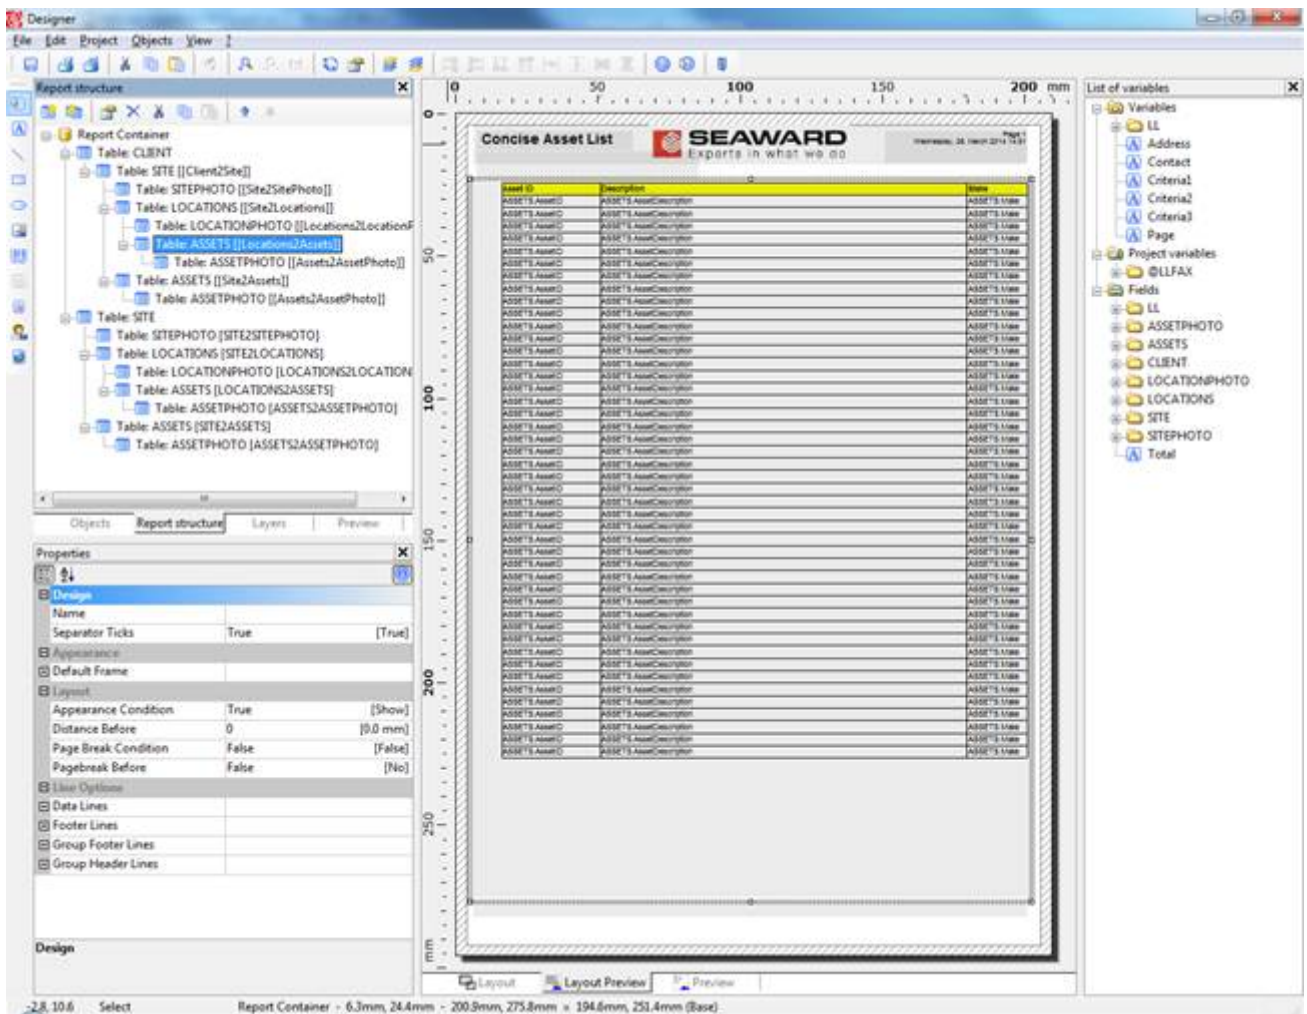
Designer

File Edit Project Objects View ?

Report structure

Report Container
Table: CLIENT
Table: SITE [[Client2Site]]
Table: SITEPHOTO [[Site2SitePhoto]]
Table: LOCATIONS [[Site2Locations]]
Table: LOCATIONPHOTO [[Locations2LocationP
Table: ASSETS [[Locations2Assets]]
Table: ASSETPHOTO [[Assets2AssetPhoto]]
Table: ASSETS [[Site2Assets]]
Table: ASSETPHOTO [[Assets2AssetPhoto]]
Table: SITE
Table: SITEPHOTO [SITE2SITEPHOTO]
Table: LOCATIONS [SITE2LOCATIONS]
Table: LOCATIONPHOTO [LOCATIONS2LOCATION
Table: ASSETS [LOCATIONS2ASSETS]
Table: ASSETPHOTO [ASSETS2ASSETPHOTO]
Table: ASSETS [SITE2ASSETS]
Table: ASSETPHOTO [ASSETS2ASSETPHOTO]

Objects | Report structure | Layers | Preview

Properties

| Design | | |
|---|---|---|
| Name | | |
| Separator Ticks | True | [True] |
| Appearance | | |
| Default Frame | | |
| Layout | | |
| Appearance Condition | True | [Show] |
| Distance Before | 0 | [0.0 mm] |
| Page Break Condition | False | [False] |
| Pagebreak Before | False | [No] |
| Line Options | | |
| Data Lines | | |
| Footer Lines | | |
| Group Footer Lines | | |
| Group Header Lines | | |

Design

0 50 100 150 200 mm

Concise Asset List
SEAWARD
Experts in what we do

| Asset ID | Description | State |
|---|---|---|
| ASSETS.AssetID | ASSETS.AssetDescription | ASSETS.State |

Layout | Layout Preview | Preview

List of variables
Variables
LL
Address
Contact
Criteria1
Criteria2
Criteria3
Page
Project variables
@LLFAX
Fields
LL
ASSETPHOTO
ASSETS
CLIENT
LOCATIONPHOTO
LOCATIONS
SITE
SITEPHOTO
Total

-2.8, 10.6 Select Report Container - 6.3mm, 24.4mm - 200.9mm, 275.8mm = 194.6mm, 251.4mm (Base)